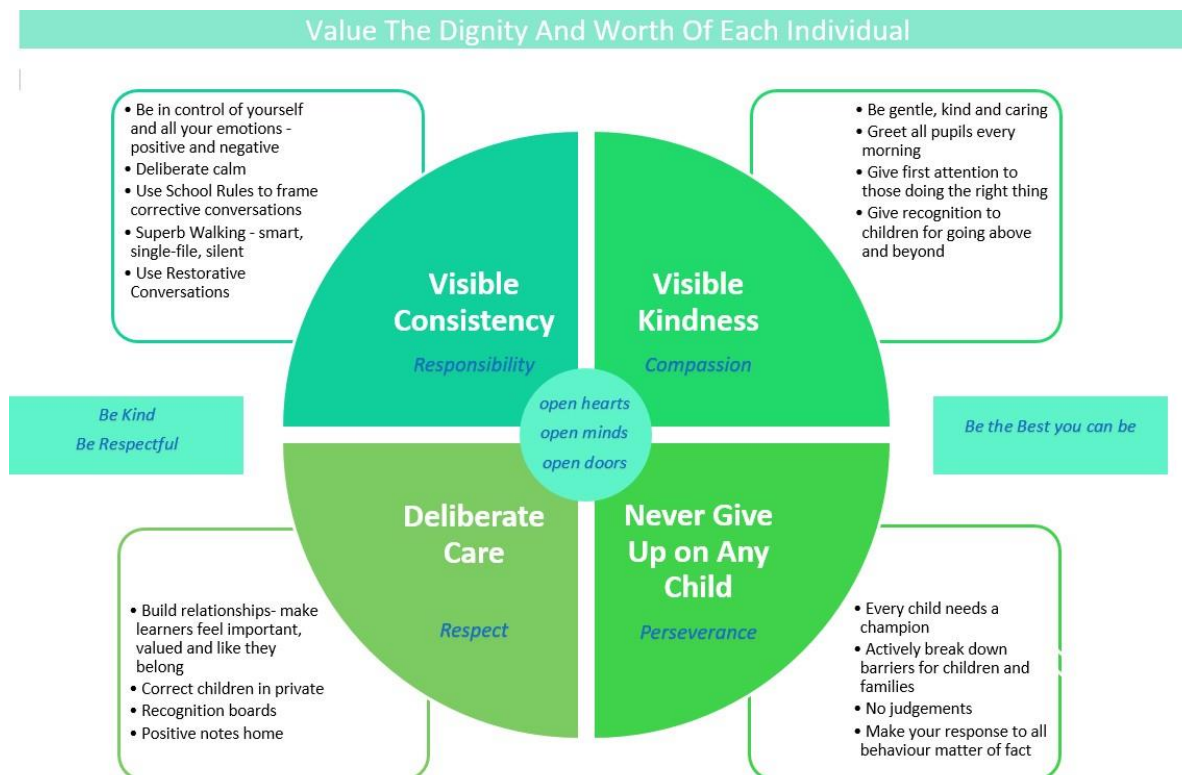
Value The Dignity And Worth Of Each Individual

• Be in control of yourself and all your emotions - positive and negative
• Deliberate calm
• Use School Rules to frame corrective conversations
• Superb Walking - smart, single-file, silent
• Use Restorative Conversations

• Be gentle, kind and caring
• Greet all pupils every morning
• Give first attention to those doing the right thing
• Give recognition to children for going above and beyond

Visible Consistency
Responsibility

Visible Kindness
Compassion

Be Kind
Be Respectful

open hearts
open minds
open doors

Be the Best you can be

Deliberate Care
Respect

Never Give Up on Any Child
Perseverance

• Build relationships- make learners feel important, valued and like they belong
• Correct children in private
• Recognition boards
• Positive notes home

• Every child needs a champion
• Actively break down barriers for children and families
• No judgements
• Make your response to all behaviour matter of fact